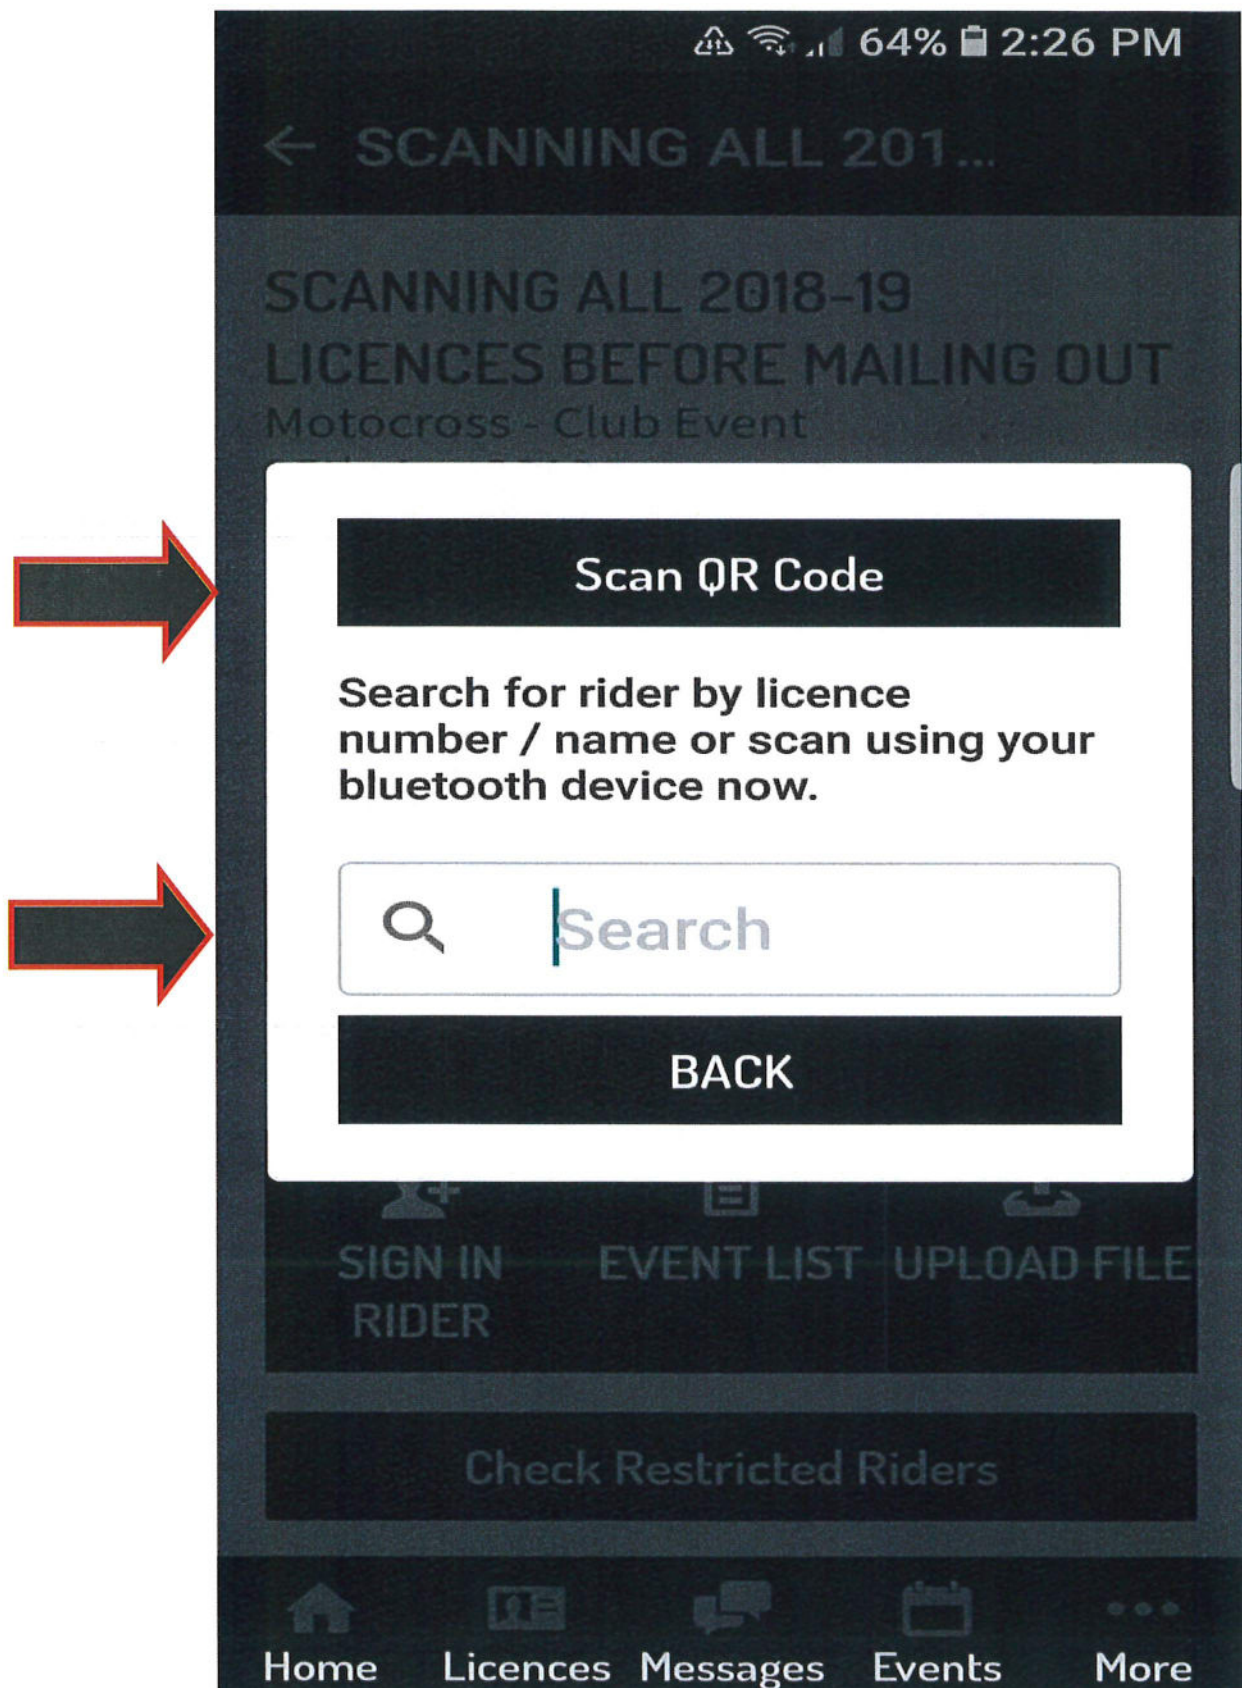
64% 2:26 PM

SCANNING ALL 201...

SCANNING ALL 2018-19 LICENCES BEFORE MAILING OUT

Motocross - Club Event

Scan QR Code

Search for rider by licence number / name or scan using your bluetooth device now.

Search

BACK

SIGN IN RIDER

EVENT LIST

UPLOAD FILE

Check Restricted Riders

Home

Licences

Messages

Events

More